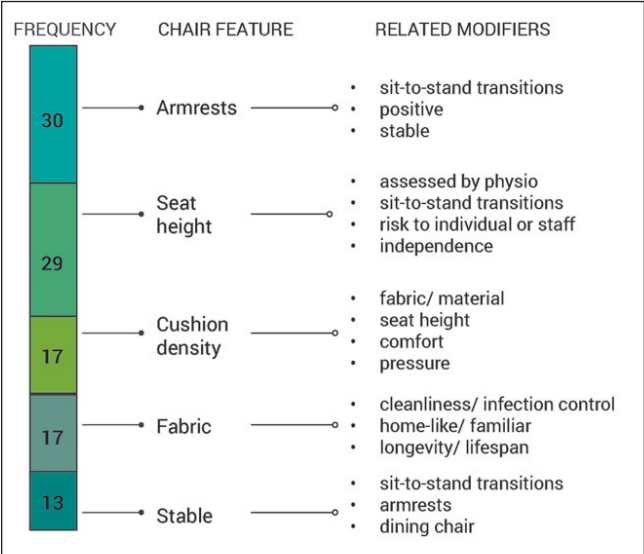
| FREQUENCY | CHAIR FEATURE | RELATED MODIFIERS |
|---|---|---|
| 30 | Armrests | • sit-to-stand transitions<br>• positive<br>• stable |
| 29 | Seat height | • assessed by physio<br>• sit-to-stand transitions<br>• risk to individual or staff<br>• independence |
| 17 | Cushion density | • fabric/ material<br>• seat height<br>• comfort<br>• pressure |
| 17 | Fabric | • cleanliness/ infection control<br>• home-like/ familiar<br>• longevity/ lifespan |
| 13 | Stable | • sit-to-stand transitions<br>• armrests<br>• dining chair |